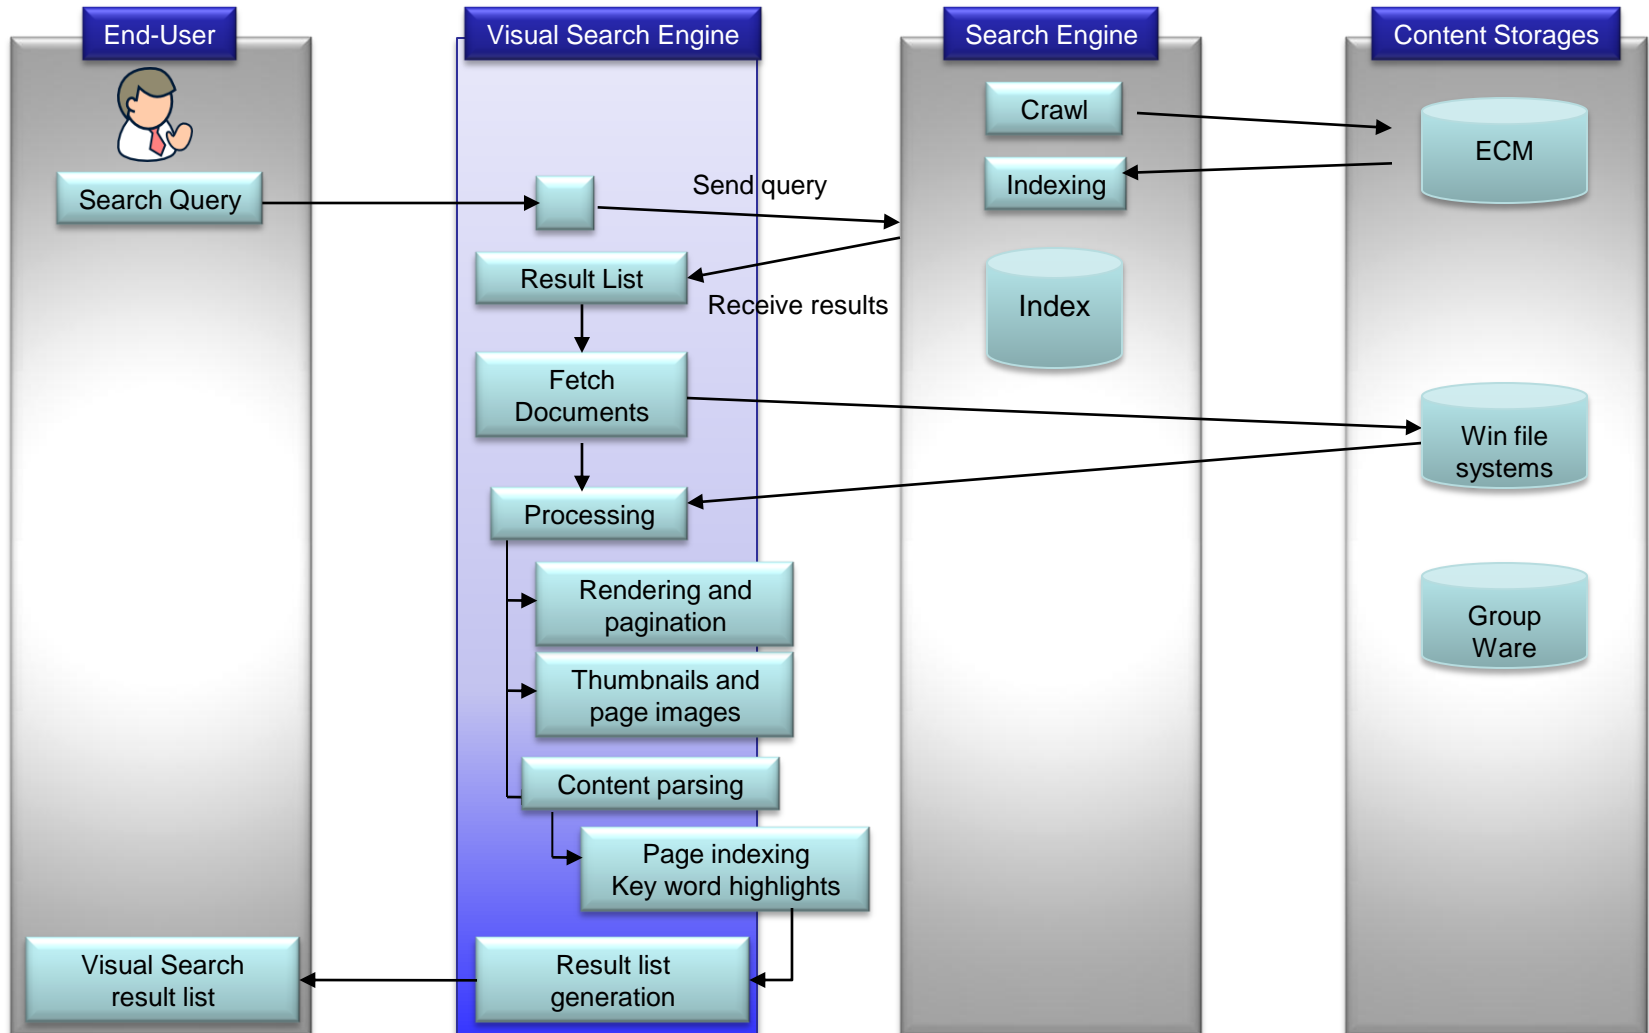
End-User

Visual Search Engine

Search Engine

Content Storages

Crawl

ECM

Indexing

Search Query

Send query

Result List

Receive results

Index

Fetch Documents

Win file systems

Processing

Rendering and pagination

Group Ware

Thumbnails and page images

Content parsing

Page indexing Key word highlights

Visual Search result list

Result list generation